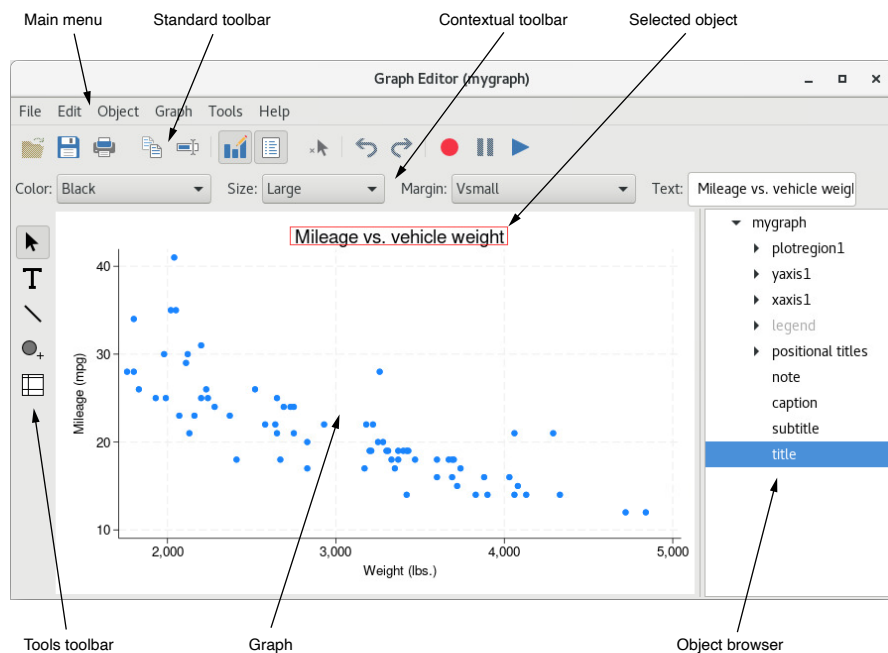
Main menu
Standard toolbar
Contextual toolbar
Selected object

Graph Editor (mygraph)

File Edit Object Graph Tools Help

Color: Black
Size: Large
Margin: Vsmall
Text: Mileage vs. vehicle weigl

Mileage vs. vehicle weight

40
30
20
10
Mileage (mpg)
2,000
3,000
4,000
5,000
Weight (lbs.)

mygraph
plotregion1
yaxis1
xaxis1
legend
positional titles
note
caption
subtitle
title

Tools toolbar
Graph
Object browser